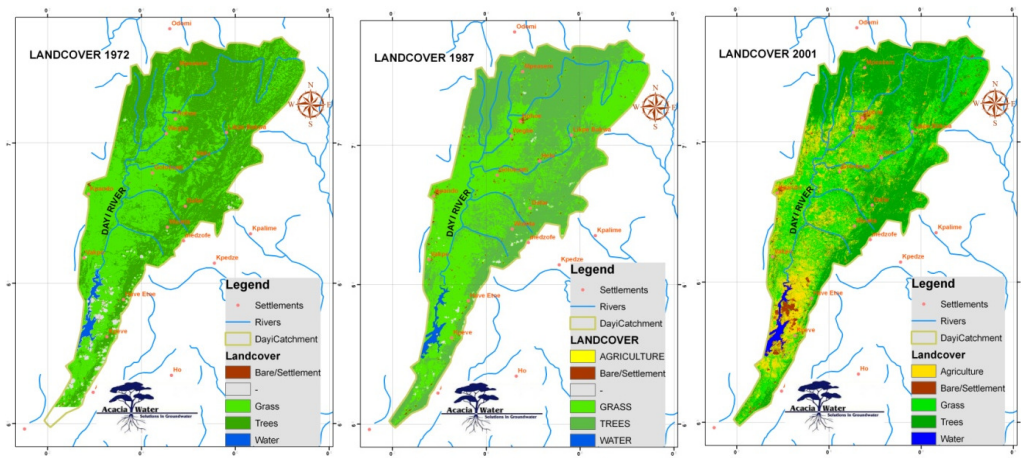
LANDCOVER 1972

Odumi

N
W E
S

DAYI RIVER

Kpalime

Kpedze

Dzodze

Hohoe

Ho

Legend
Settlements
Rivers
DayiCatchment
Landcover
Bare/Settlement
-
Grass
Trees
Water

Acacia Water
Solutions in Groundwater

LANDCOVER 1987

Odumi

N
W E
S

DAYI RIVER

Kpalime

Kpedze

Ho

Legend
Settlements
Rivers
DayiCatchment
LANDCOVER
AGRICULTURE
Bare/Settlement
-
GRASS
TREES
WATER

Acacia Water
Solutions in Groundwater

LANDCOVER 2001

Odumi

N
W E
S

DAYI RIVER

Kpalime

Kpedze

Ho

Legend
Settlements
Rivers
DayiCatchment
Landcover
Agriculture
Bare/Settlement
Grass
Trees
Water

Acacia Water
Solutions in Groundwater